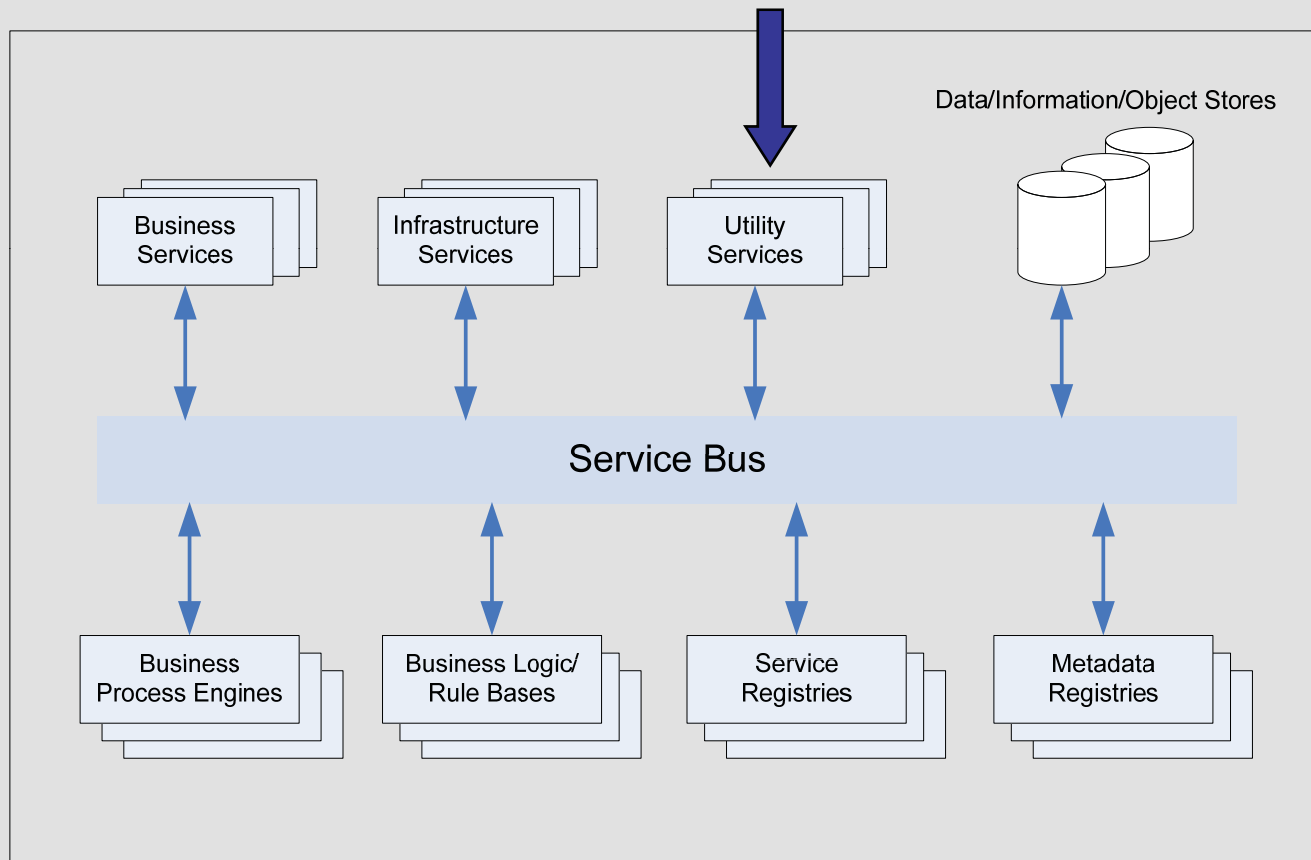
Data/Information/Object Stores

Business Services

Infrastructure Services

Utility Services

Service Bus

Business Process Engines

Business Logic/ Rule Bases

Service Registries

Metadata Registries